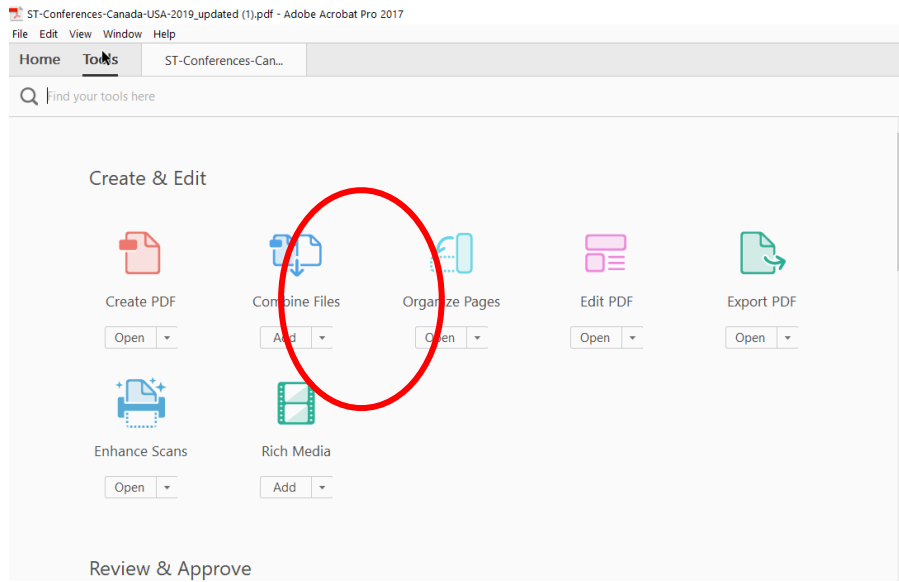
ST-Conferences-Canada-USA-2019_updated (1).pdf - Adobe Acrobat Pro 2017

File Edit View Window Help

Home Tools ST-Conferences-Can...

Find your tools here

Create & Edit

Create PDF
Open

Combine Files
Add

Organize Pages
Open

Edit PDF
Open

Export PDF
Open

Enhance Scans
Open

Rich Media
Add

Review & Approve